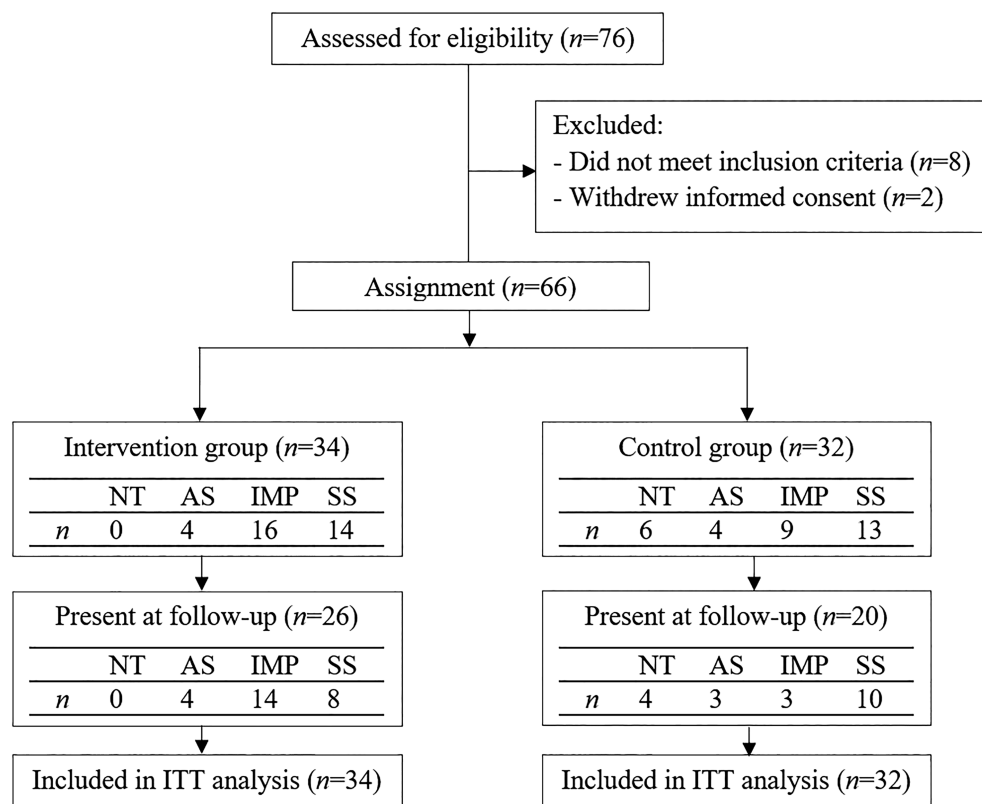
Assessed for eligibility ($n$=76)

Excluded:
- Did not meet inclusion criteria ($n$=8)
- Withdrew informed consent ($n$=2)

Assignment ($n$=66)

Intervention group ($n$=34)

| | NT | AS | IMP | SS |
|---|---|---|---|---|
| $n$ | 0 | 4 | 16 | 14 |

Present at follow-up ($n$=26)

| | NT | AS | IMP | SS |
|---|---|---|---|---|
| $n$ | 0 | 4 | 14 | 8 |

Included in ITT analysis ($n$=34)

Control group ($n$=32)

| | NT | AS | IMP | SS |
|---|---|---|---|---|
| $n$ | 6 | 4 | 9 | 13 |

Present at follow-up ($n$=20)

| | NT | AS | IMP | SS |
|---|---|---|---|---|
| $n$ | 4 | 3 | 3 | 10 |

Included in ITT analysis ($n$=32)